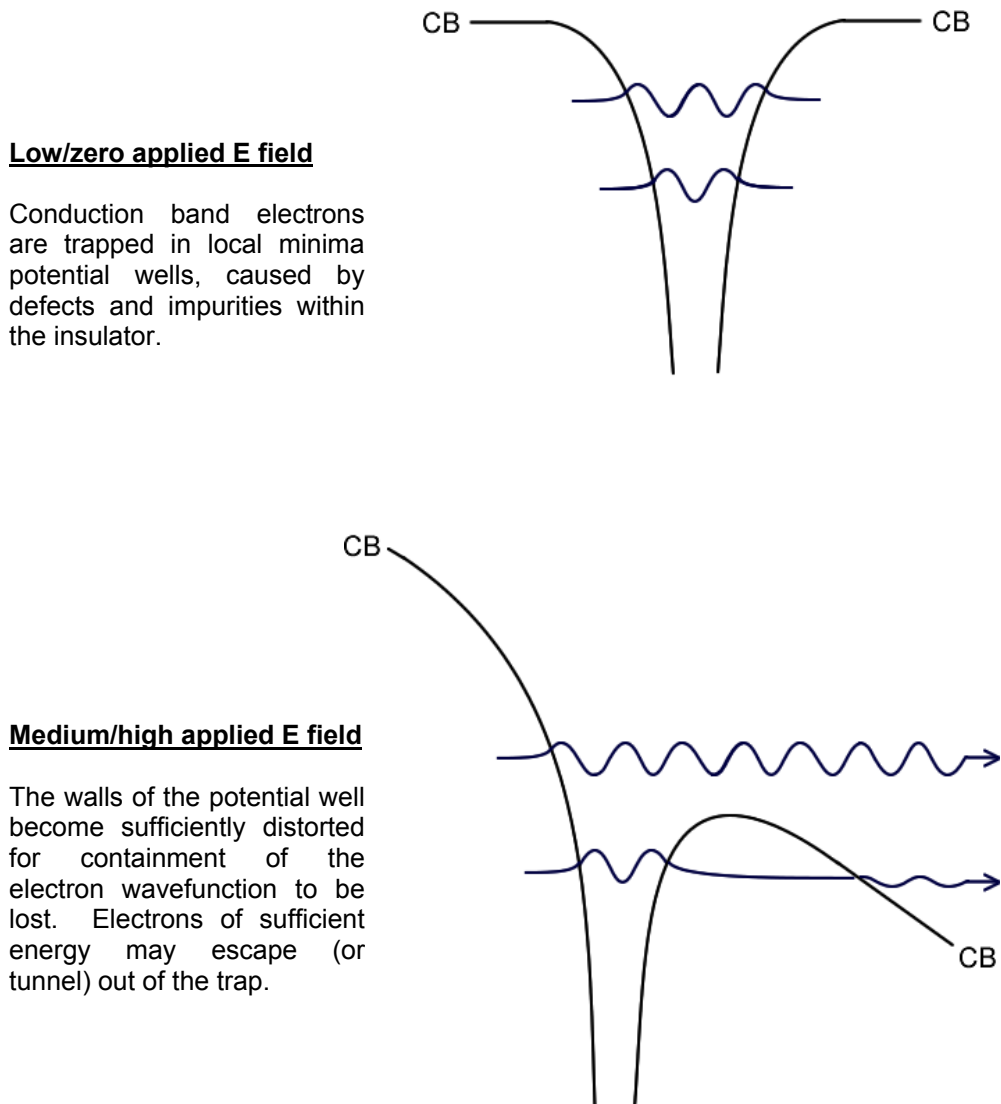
CB

CB

Low/zero applied E field

Conduction band electrons are trapped in local minima potential wells, caused by defects and impurities within the insulator.

CB

Medium/high applied E field

The walls of the potential well become sufficiently distorted for containment of the electron wavefunction to be lost. Electrons of sufficient energy may escape (or tunnel) out of the trap.

CB